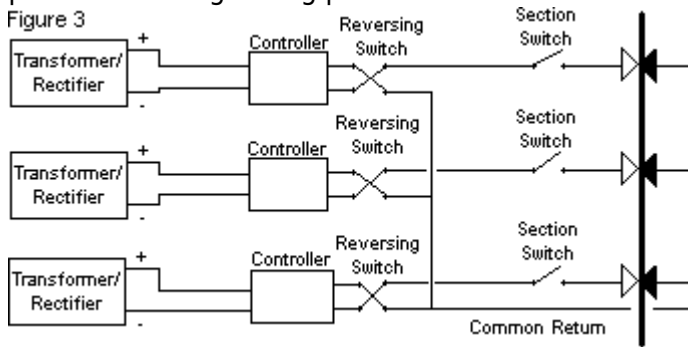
Figure 3

Transformer/ Rectifier
+
-
Controller
Reversing Switch
Section Switch

Transformer/ Rectifier
+
-
Controller
Reversing Switch
Section Switch

Transformer/ Rectifier
+
-
Controller
Reversing Switch
Section Switch

Common Return